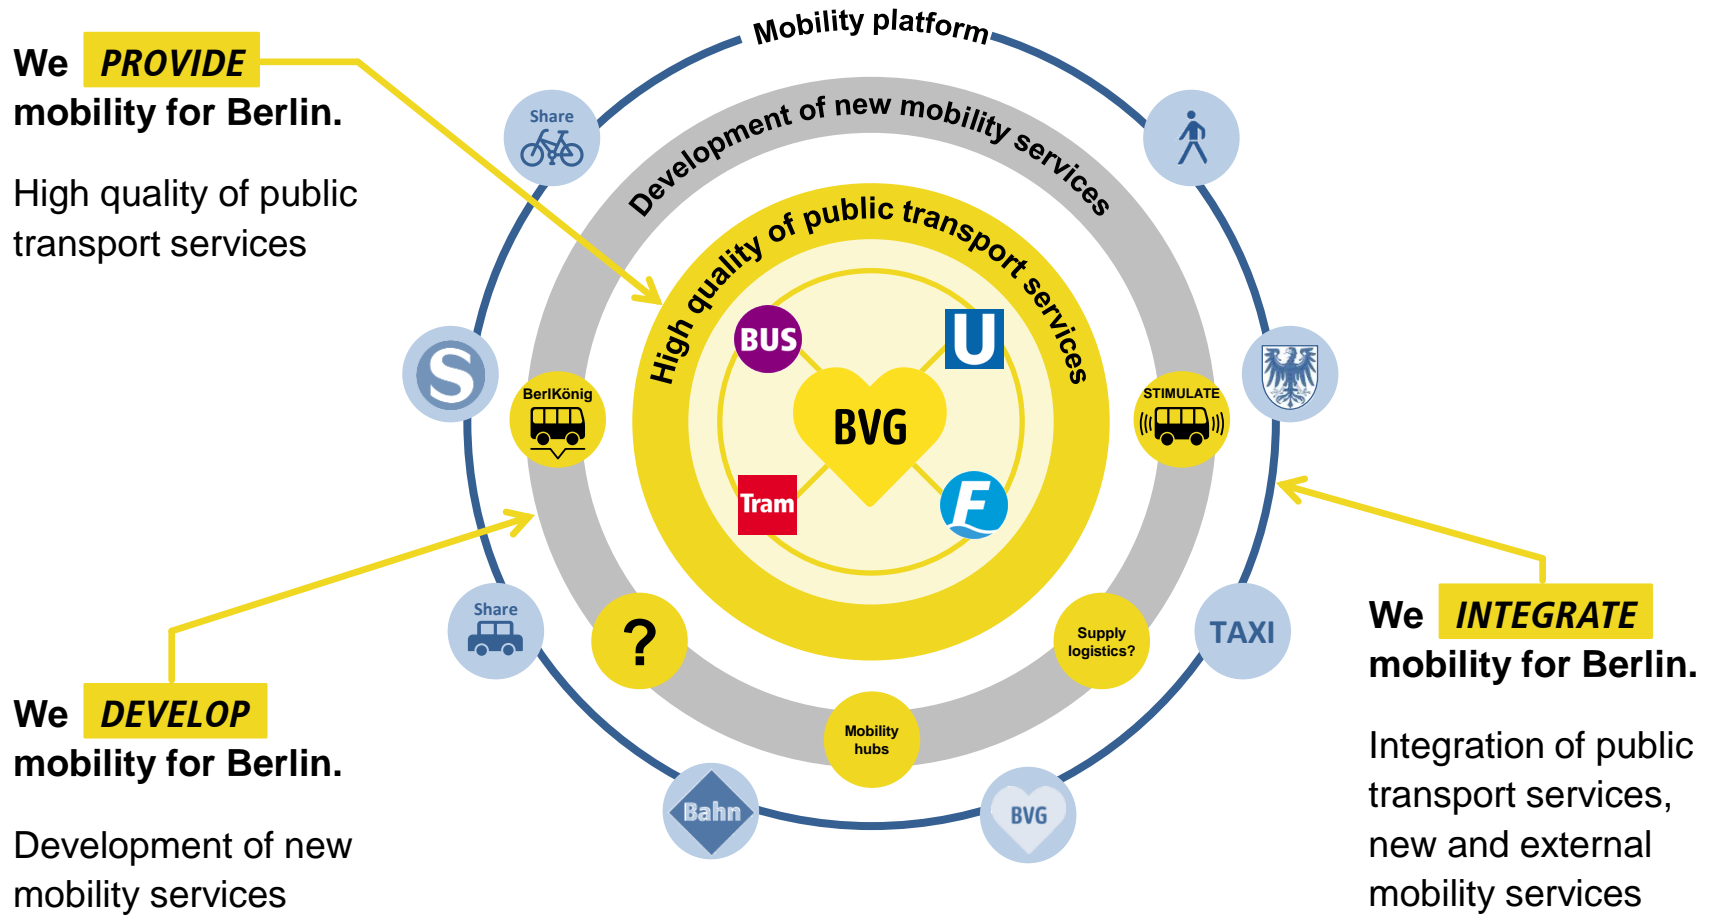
We PROVIDE mobility for Berlin.

High quality of public transport services

Mobility platform

Development of new mobility services

High quality of public transport services

Share

BUS

U

BVG

Tram

F

S

BerlKönig

STIMULATE

Share

?

Mobility hubs

Supply logistics?

TAXI

Bahn

BVG

We DEVELOP mobility for Berlin.

Development of new mobility services

We INTEGRATE mobility for Berlin.

Integration of public transport services, new and external mobility services